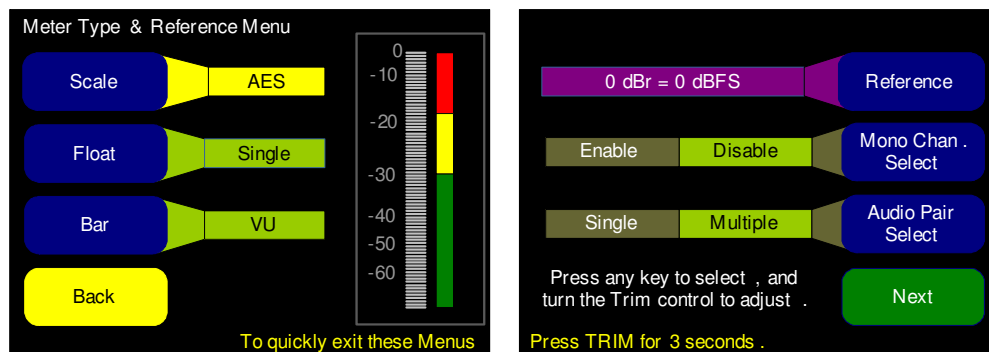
Meter Type & Reference Menu

Scale

AES

Float

Single

Bar

VU

Back

0
-10
-20
-30
-40
-50
-60

To quickly exit these Menus

0 dBr = 0 dBFS

Reference

Enable

Disable

Mono Chan . Select

Single

Multiple

Audio Pair Select

Press any key to select , and turn the Trim control to adjust .

Next

Press TRIM for 3 seconds .